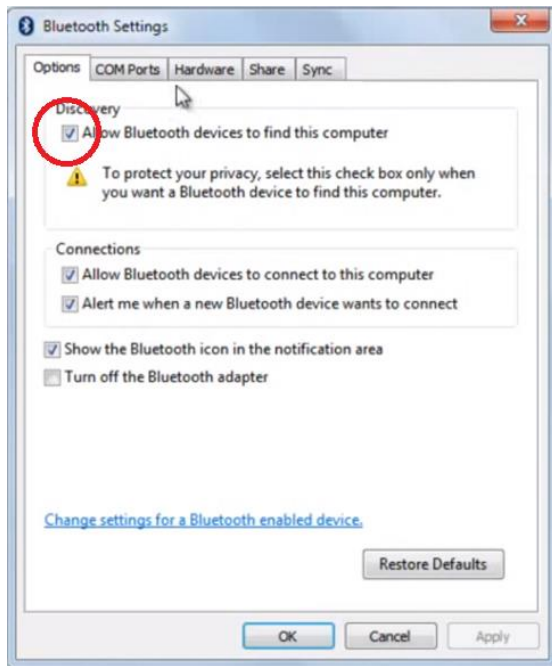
Bluetooth Settings

Options | COM Ports | Hardware | Share | Sync

Discovery

Allow Bluetooth devices to find this computer

To protect your privacy, select this check box only when you want a Bluetooth device to find this computer.

Connections

Allow Bluetooth devices to connect to this computer

Alert me when a new Bluetooth device wants to connect

Show the Bluetooth icon in the notification area

Turn off the Bluetooth adapter

Change settings for a Bluetooth enabled device.

Restore Defaults

OK | Cancel | Apply